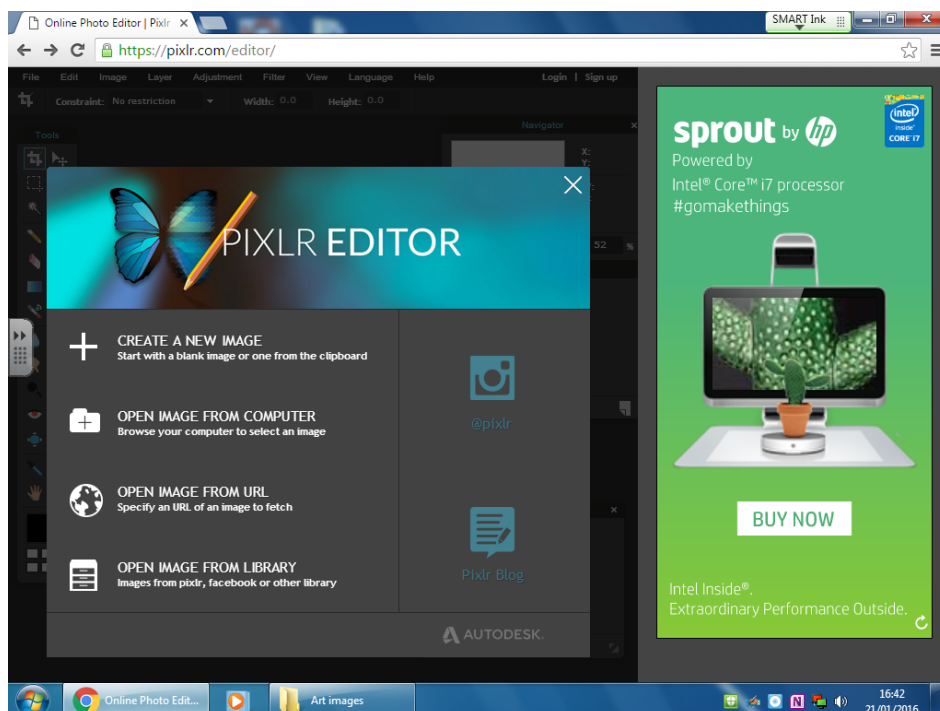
Online Photo Editor | Pixlr ×

SMART Ink

https://pixlr.com/editor/

File Edit Image Layer Adjustment Filter View Language Help Login | Sign up

Constraint: No restriction Width: 0.0 Height: 0.0

Tools

Navigator

X:
Y:

52 %

PIXLR EDITOR

CREATE A NEW IMAGE
Start with a blank image or one from the clipboard

OPEN IMAGE FROM COMPUTER
Browse your computer to select an image

OPEN IMAGE FROM URL
Specify an URL of an image to fetch

OPEN IMAGE FROM LIBRARY
Images from pixlr, facebook or other library

@pixlr

Pixlr Blog

AUTODESK.

sprout by hp
Powered by
Intel® Core™ i7 processor
#gomakethings

intel inside CORE i7

BUY NOW

Intel Inside®.
Extraordinary Performance Outside.

Online Photo Edit...

Art images

16:42
21/01/2016